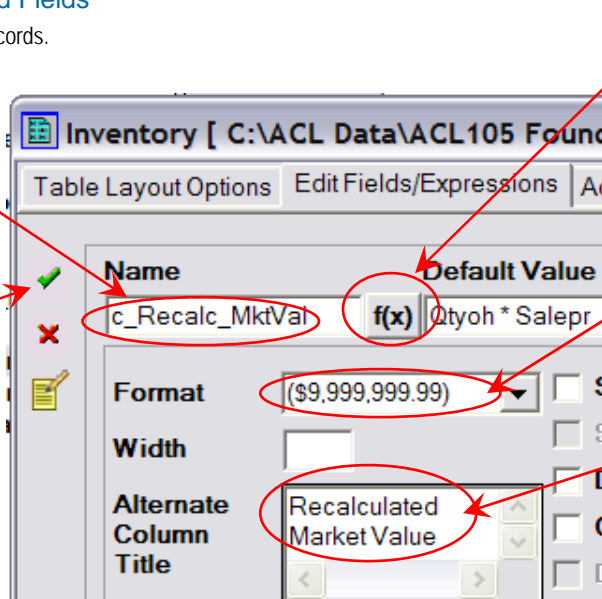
d Fields
cords.

Inventory [ C:\ACL Data\ACL105 Found

Table Layout Options | Edit Fields/Expressions | Ad

Name
c_Recalc_MktVal

Default Value
f(x) Qtyoh * Salepr

Format
($9,999,999.99)

Width

Alternate Column Title
Recalculated Market Value